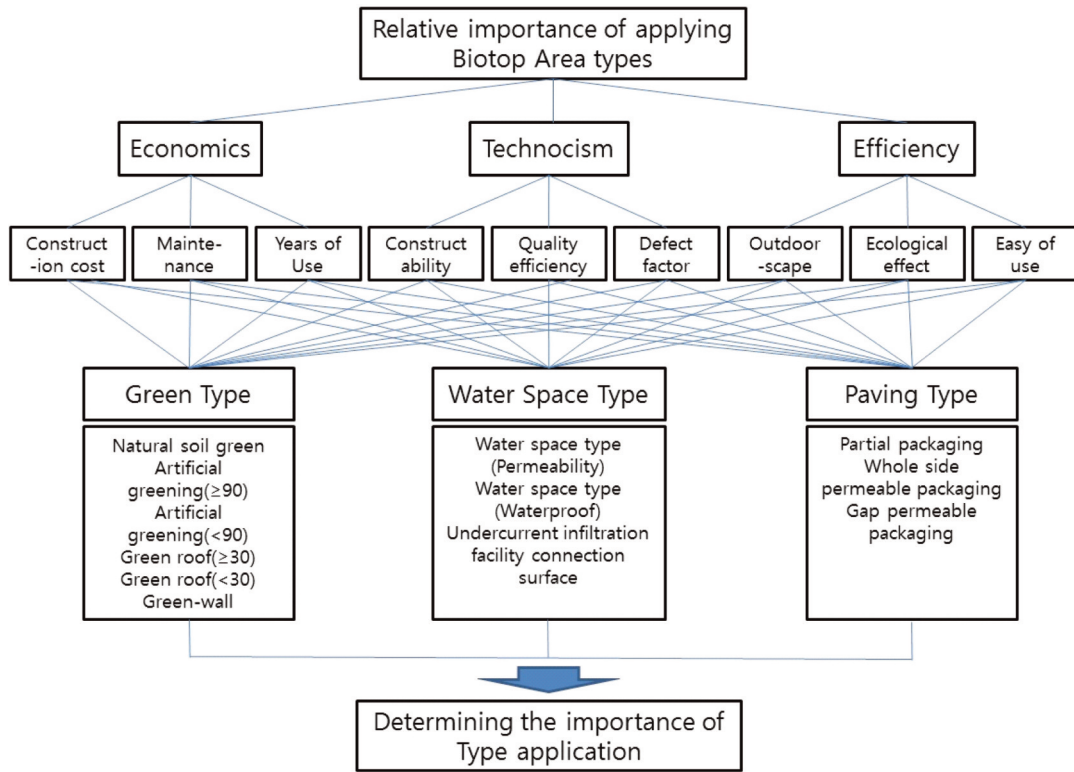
Relative importance of applying Biotop Area types

Economics

Technocism

Efficiency

Construct -ion cost

Maintenance

Years of Use

Construct ability

Quality efficiency

Defect factor

Outdoor -scape

Ecological effect

Easy of use

Green Type

Natural soil green
Artificial greening(≥90)
Artificial greening(<90)
Green roof(≥30)
Green roof(<30)
Green-wall

Water Space Type

Water space type (Permeability)
Water space type (Waterproof)
Undercurrent infiltration facility connection surface

Paving Type

Partial packaging
Whole side permeable packaging
Gap permeable packaging

Determining the importance of Type application